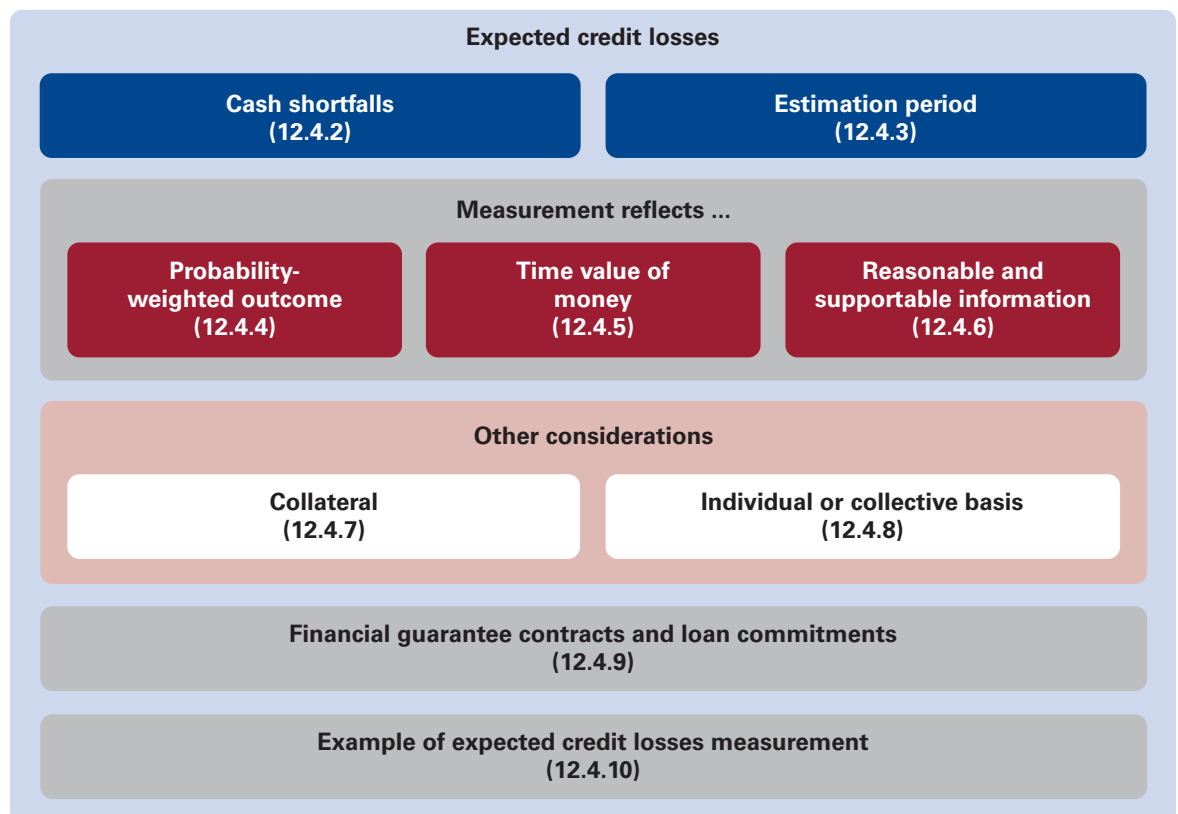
Expected credit losses

Cash shortfalls
(12.4.2)

Estimation period
(12.4.3)

Measurement reflects ...

Probability-weighted outcome
(12.4.4)

Time value of money
(12.4.5)

Reasonable and supportable information
(12.4.6)

Other considerations

Collateral
(12.4.7)

Individual or collective basis
(12.4.8)

Financial guarantee contracts and loan commitments
(12.4.9)

Example of expected credit losses measurement
(12.4.10)